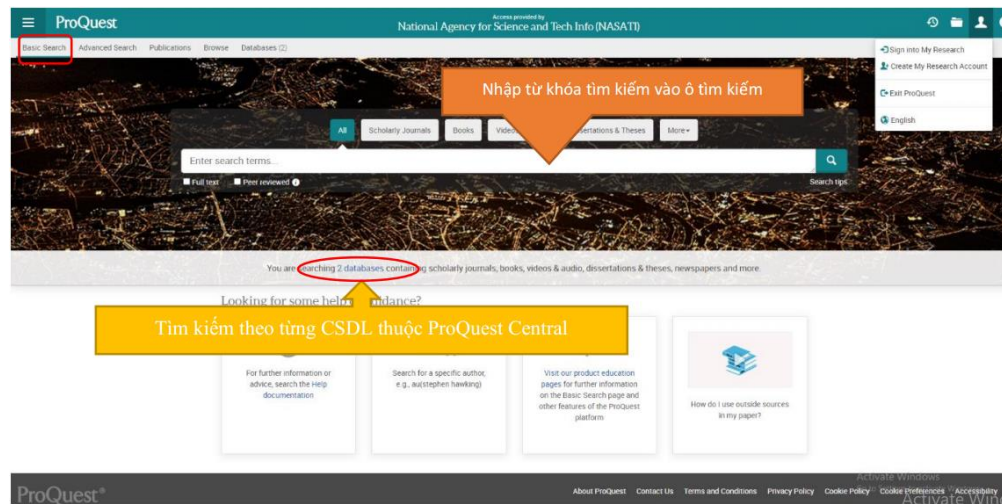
ProQuest

Access provided by
National Agency for Science and Tech Info (NASATI)

Basic Search Advanced Search Publications Browse Databases (2)

Sign into My Research
Create My Research Account
Exit ProQuest
English

Nhập từ khóa tìm kiếm vào ô tìm kiếm

All Scholarly Journals Books Video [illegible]ssertations & Theses More

Enter search terms...

Full text Peer reviewed

Search tips

You are searching 2 databases containing scholarly journals, books, videos & audio, dissertations & theses, newspapers and more.

Looking for some help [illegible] guidance?

Tìm kiếm theo từng CSDL thuộc ProQuest Central

For further information or advice, search the Help documentation

Search for a specific author, e.g., au(stephen hawking)

Visit our product education pages for further information on the Basic Search page and other features of the ProQuest platform

How do I use outside sources in my paper?

ProQuest

About ProQuest Contact Us Terms and Conditions Privacy Policy Cookie Policy Cookie Preferences Accessibility

Activate Windows
Activate Win